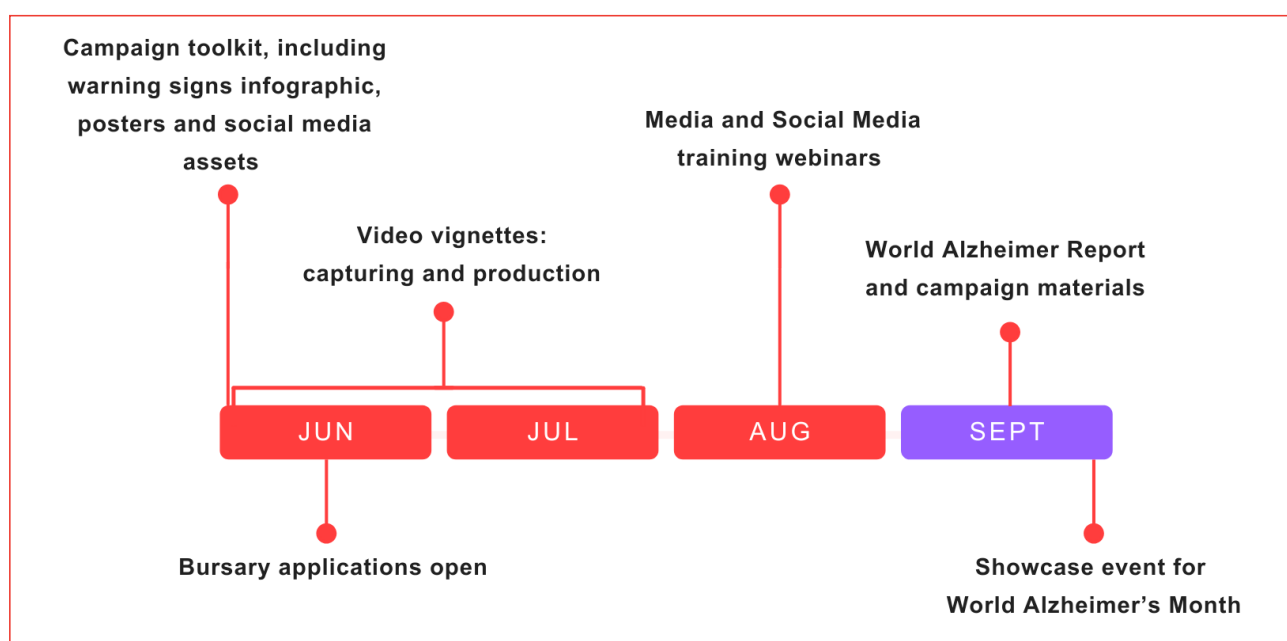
Campaign toolkit, including warning signs infographic, posters and social media assets

Video vignettes: capturing and production

Media and Social Media training webinars

World Alzheimer Report and campaign materials

JUN

JUL

AUG

SEPT

Bursary applications open

Showcase event for World Alzheimer's Month